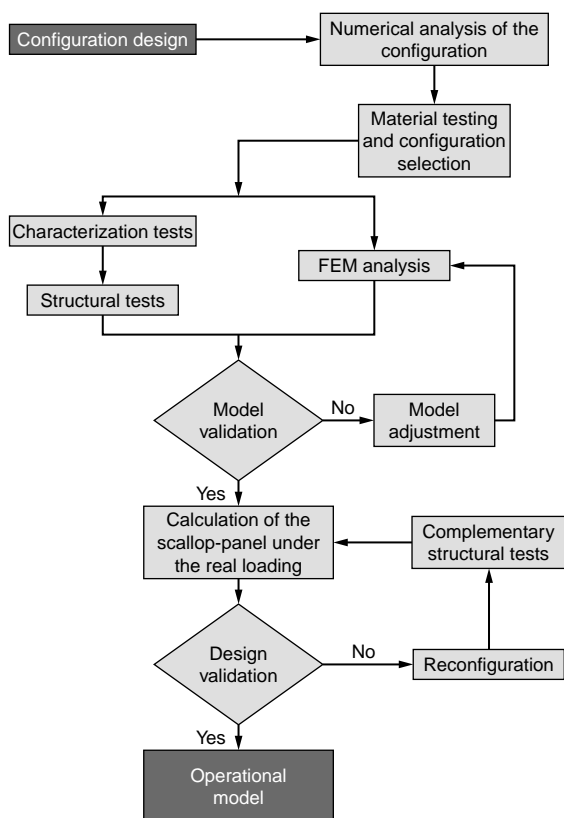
Configuration design

Numerical analysis of the configuration

Material testing and configuration selection

Characterization tests

FEM analysis

Structural tests

Model validation

No

Model adjustment

Yes

Calculation of the scallop-panel under the real loading

Complementary structural tests

Design validation

No

Reconfiguration

Yes

Operational model